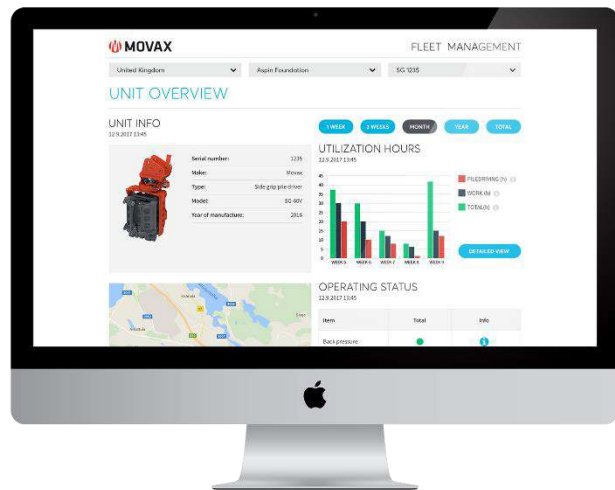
MOVAX

FLEET MANAGEMENT

United Kingdom

Aspin Foundation

SG 1235

UNIT OVERVIEW

UNIT INFO
12.9.2017 13:45

| Serial number: | 1235 |
|---|---|
| Make: | Movax |
| Type: | Side grip pile driver |
| Model: | SG-60V |
| Year of manufacture: | 2016 |

1 WEEK
2 WEEKS
MONTH
YEAR
TOTAL

UTILIZATION HOURS
12.9.2017 13:45

45
40
35
30
25
20
15
10
5
0

WEEK 5
WEEK 6
WEEK 7
WEEK 8
WEEK 9

PILEDRIVING (h)
WORK (h)
TOTAL(h)

DETAILED VIEW

OPERATING STATUS
12.9.2017 13:45

| Item | Total | Info |
|---|---|---|
| Backpressure | | |